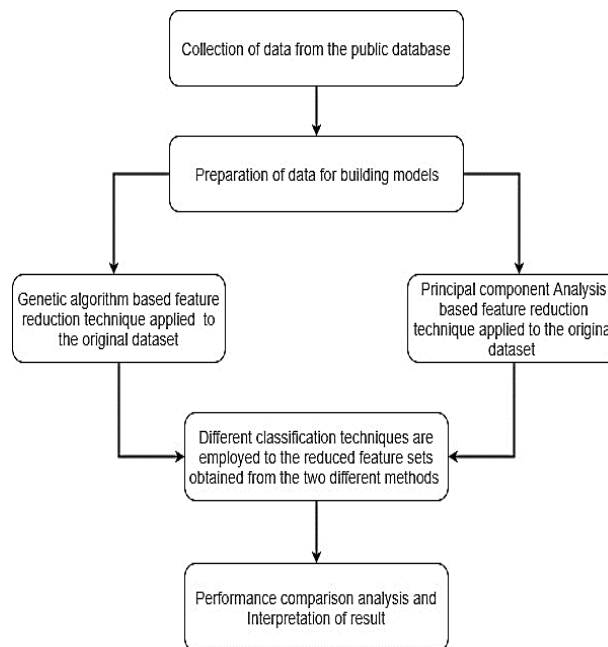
Collection of data from the public database

Preparation of data for building models

Genetic algorithm based feature reduction technique applied to the original dataset

Principal component Analysis based feature reduction technique applied to the origina dataset

Different classification techniques are employed to the reduced feature sets obtained from the two different methods

Performance comparison analysis and Interpretation of result